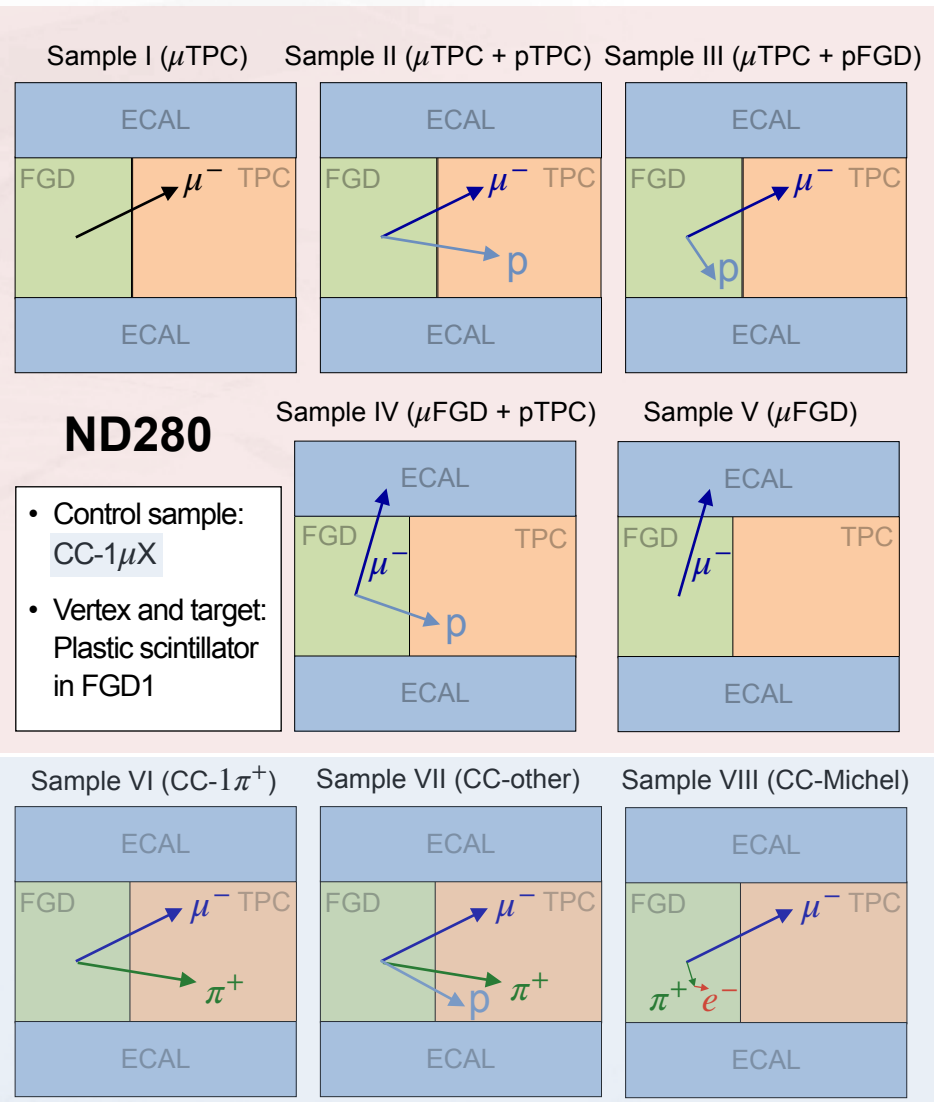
Sample I ($\mu$TPC)

ECAL

FGD

$\mu^-$

TPC

ECAL

Sample II ($\mu$TPC + pTPC)

ECAL

FGD

$\mu^-$

TPC

p

ECAL

Sample III ($\mu$TPC + pFGD)

ECAL

FGD

$\mu^-$

TPC

p

ECAL

ND280

• Control sample: CC-1$\mu$X

• Vertex and target: Plastic scintillator in FGD1

Sample IV ($\mu$FGD + pTPC)

ECAL

FGD

$\mu^-$

TPC

p

ECAL

Sample V ($\mu$FGD)

ECAL

FGD

$\mu^-$

TPC

ECAL

Sample VI (CC-1$\pi^+$)

ECAL

FGD

$\mu^-$

TPC

$\pi^+$

ECAL

Sample VII (CC-other)

ECAL

FGD

$\mu^-$

TPC

p

$\pi^+$

ECAL

Sample VIII (CC-Michel)

ECAL

FGD

$\mu^-$

TPC

$\pi^+$

$e^-$

ECAL